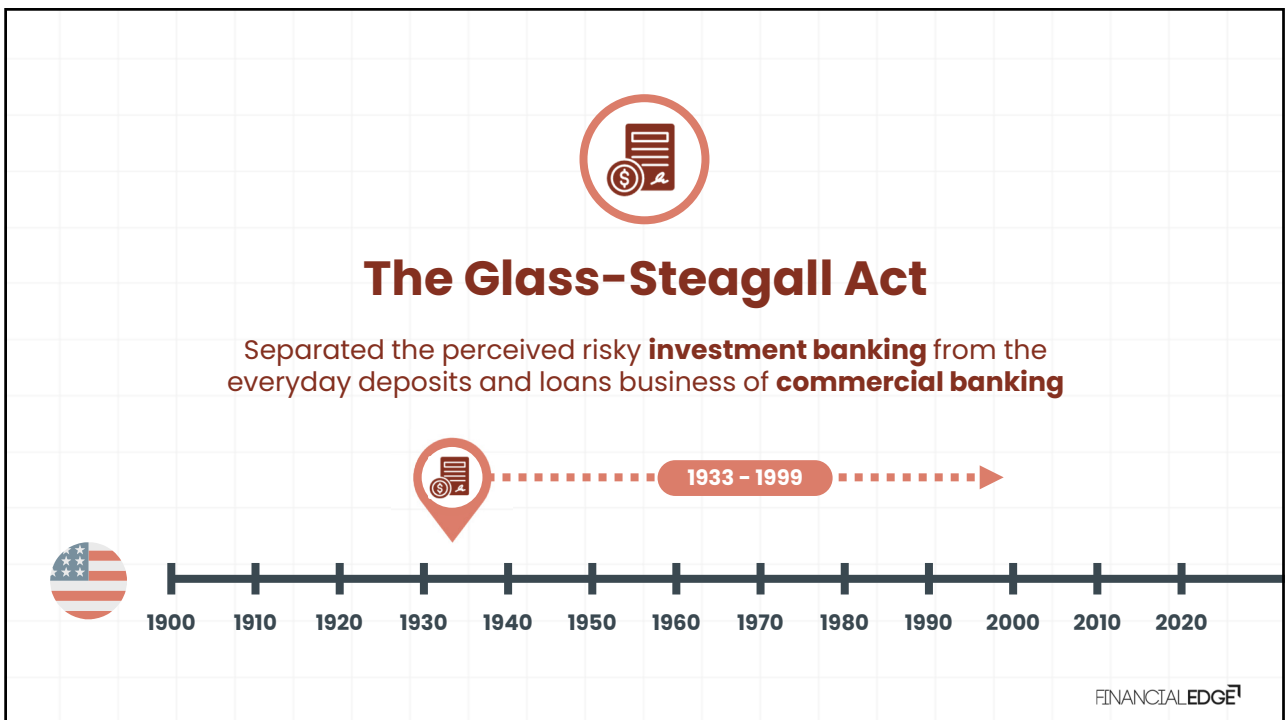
The Glass-Steagall Act

Separated the perceived risky **investment banking** from the everyday deposits and loans business of **commercial banking**

1933 - 1999

1900 1910 1920 1930 1940 1950 1960 1970 1980 1990 2000 2010 2020

FINANCIALEDGE